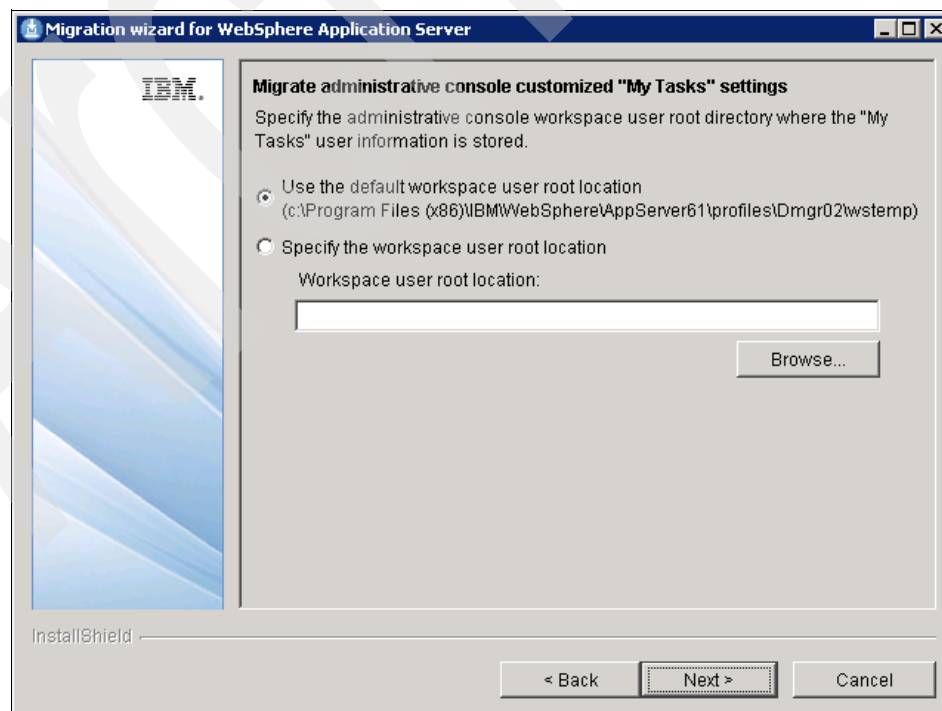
Migration wizard for WebSphere Application Server

IBM.

Migrate administrative console customized "My Tasks" settings

Specify the administrative console workspace user root directory where the "My Tasks" user information is stored.

Use the default workspace user root location
(c:\Program Files (x86)\IBM\WebSphere\AppServer61\profiles\Dmgr02\wstemp)

Specify the workspace user root location

Workspace user root location:

Browse...

InstallShield

< Back

Next >

Cancel